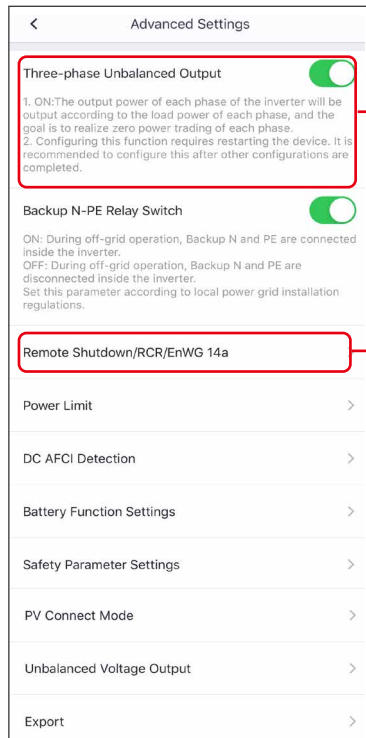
<

Advanced Settings

Three-phase Unbalanced Output

1. ON:The output power of each phase of the inverter will be output according to the load power of each phase, and the goal is to realize zero power trading of each phase.
2. Configuring this function requires restarting the device. It is recommended to configure this after other configurations are completed.

Backup N-PE Relay Switch

ON: During off-grid operation, Backup N and PE are connected inside the inverter.
OFF: During off-grid operation, Backup N and PE are disconnected inside the inverter.
Set this parameter according to local power grid installation regulations.

Remote Shutdown/RCR/EnWG 14a

Power Limit >

DC AFCI Detection >

Battery Function Settings >

Safety Parameter Settings >

PV Connect Mode >

Unbalanced Voltage Output >

Export >